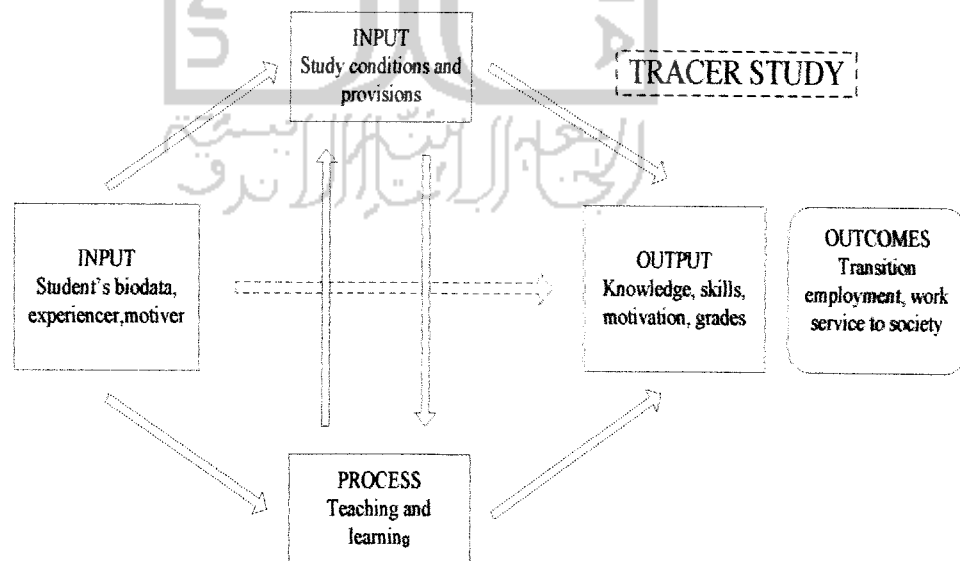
INPUT
Study conditions and provisions

TRACER STUDY

INPUT
Student's biodata, experiencer,motiver

OUTPUT
Knowledge, skills, motivation, grades

OUTCOMES
Transition employment, work service to society

PROCESS
Teaching and learning